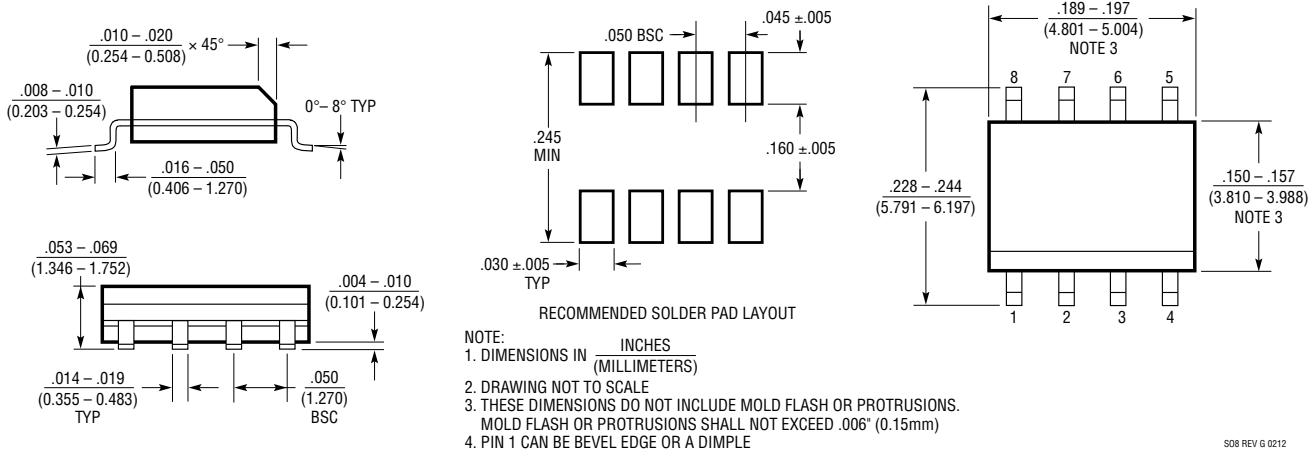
$\frac{.010 - .020}{(0.254 - 0.508)} \times 45°$

$\frac{.008 - .010}{(0.203 - 0.254)}$

0° – 8° TYP

$\frac{.016 - .050}{(0.406 - 1.270)}$

$\frac{.053 - .069}{(1.346 - 1.752)}$

$\frac{.004 - .010}{(0.101 - 0.254)}$

$\frac{.014 - .019}{(0.355 - 0.483)}$
TYP

$\frac{.050}{(1.270)}$
BSC

.050 BSC

.045 ±.005

.245
MIN

.160 ±.005

.030 ±.005
TYP

RECOMMENDED SOLDER PAD LAYOUT

$\frac{.189 - .197}{(4.801 - 5.004)}$
NOTE 3

8 7 6 5

$\frac{.228 - .244}{(5.791 - 6.197)}$

$\frac{.150 - .157}{(3.810 - 3.988)}$
NOTE 3

1 2 3 4

NOTE:
1. DIMENSIONS IN $\frac{\text{INCHES}}{\text{(MILLIMETERS)}}$
2. DRAWING NOT TO SCALE
3. THESE DIMENSIONS DO NOT INCLUDE MOLD FLASH OR PROTRUSIONS. MOLD FLASH OR PROTRUSIONS SHALL NOT EXCEED .006" (0.15mm)
4. PIN 1 CAN BE BEVEL EDGE OR A DIMPLE

SO8 REV G 0212